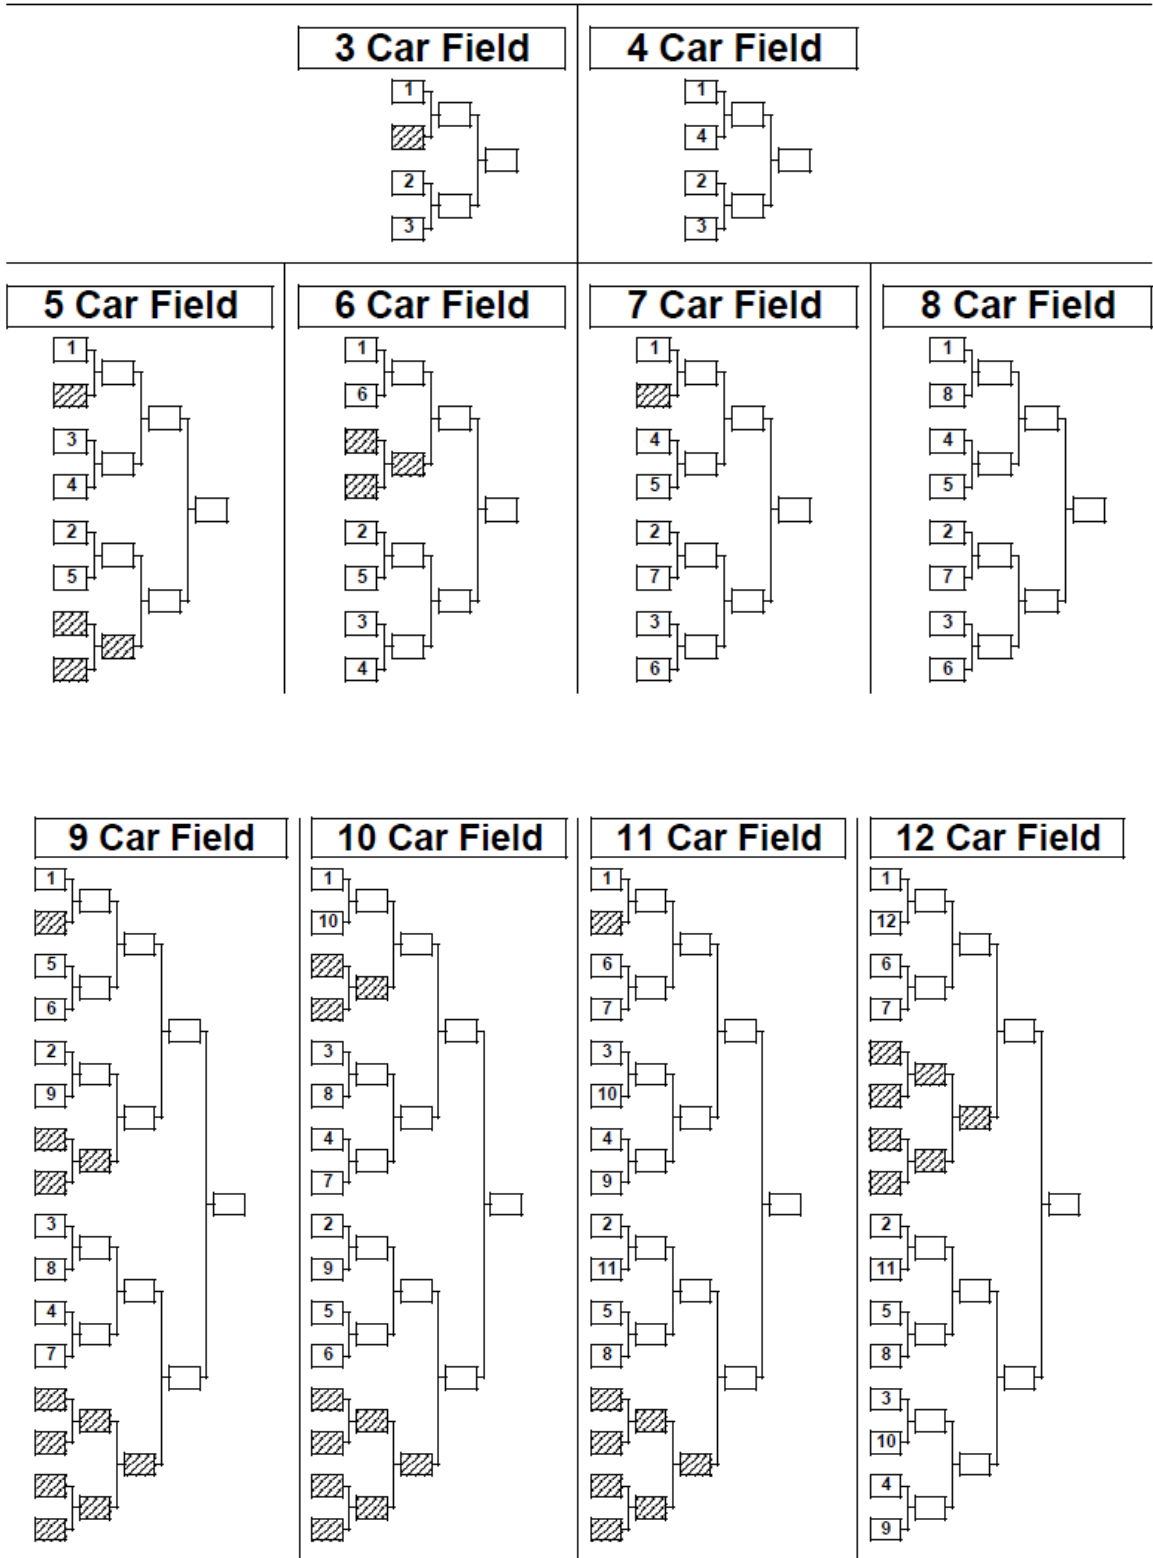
3 Car Field

1

2

3

4 Car Field

1

4

2

3

5 Car Field

1

3

4

2

5

6 Car Field

1

6

2

5

3

4

7 Car Field

1

4

5

2

7

3

6

8 Car Field

1

8

4

5

2

7

3

6

9 Car Field

1

5

6

2

9

3

8

4

7

10 Car Field

1

10

3

8

4

7

2

9

5

6

11 Car Field

1

6

7

3

10

4

9

2

11

5

8

12 Car Field

1

12

6

7

2

11

5

8

3

10

4

9